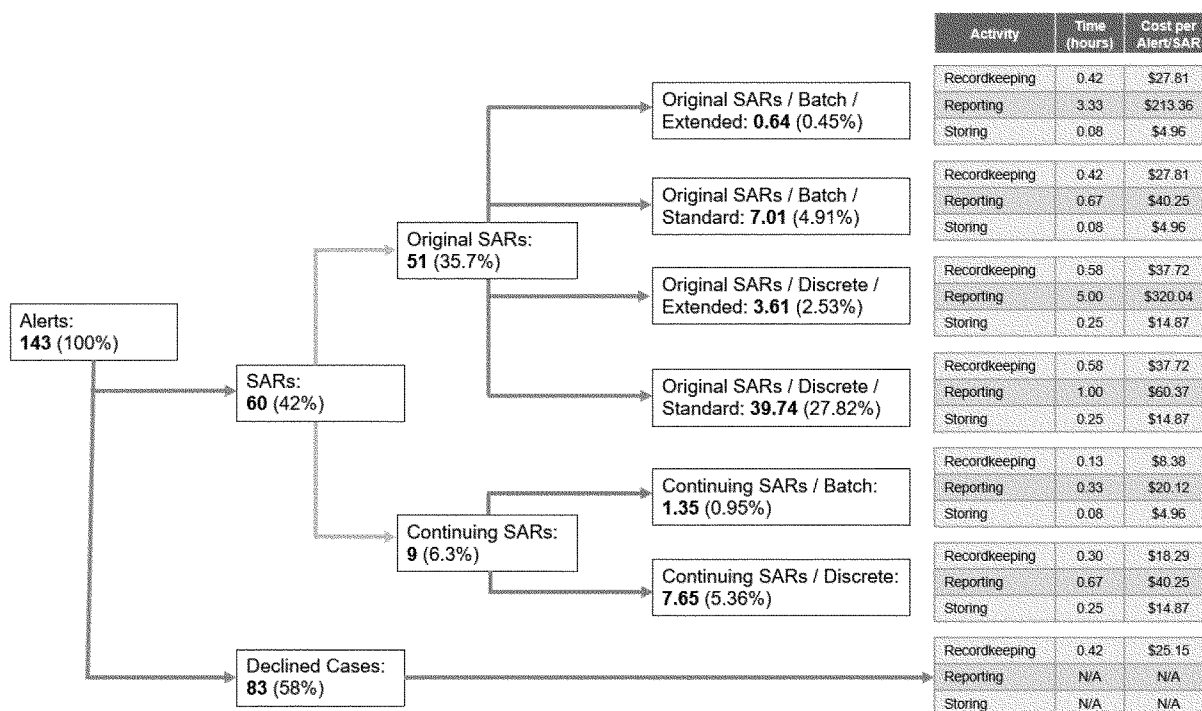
Alerts: **143** (100%)

SARs: **60** (42%)

Original SARs: **51** (35.7%)

Continuing SARs: **9** (6.3%)

Declined Cases: **83** (58%)

Original SARs / Batch / Extended: **0.64** (0.45%)

Original SARs / Batch / Standard: **7.01** (4.91%)

Original SARs / Discrete / Extended: **3.61** (2.53%)

Original SARs / Discrete / Standard: **39.74** (27.82%)

Continuing SARs / Batch: **1.35** (0.95%)

Continuing SARs / Discrete: **7.65** (5.36%)

| Activity | Time (hours) | Cost per Alert/SAR |
|---|---|---|
| Recordkeeping | 0.42 | \$27.81 |
| Reporting | 3.33 | \$213.36 |
| Storing | 0.08 | \$4.96 |

| Activity | Time (hours) | Cost per Alert/SAR |
|---|---|---|
| Recordkeeping | 0.42 | \$27.81 |
| Reporting | 0.67 | \$40.25 |
| Storing | 0.08 | \$4.96 |

| Activity | Time (hours) | Cost per Alert/SAR |
|---|---|---|
| Recordkeeping | 0.58 | \$37.72 |
| Reporting | 5.00 | \$320.04 |
| Storing | 0.25 | \$14.87 |

| Activity | Time (hours) | Cost per Alert/SAR |
|---|---|---|
| Recordkeeping | 0.58 | \$37.72 |
| Reporting | 1.00 | \$60.37 |
| Storing | 0.25 | \$14.87 |

| Activity | Time (hours) | Cost per Alert/SAR |
|---|---|---|
| Recordkeeping | 0.13 | \$8.38 |
| Reporting | 0.33 | \$20.12 |
| Storing | 0.08 | \$4.96 |

| Activity | Time (hours) | Cost per Alert/SAR |
|---|---|---|
| Recordkeeping | 0.30 | \$18.29 |
| Reporting | 0.67 | \$40.25 |
| Storing | 0.25 | \$14.87 |

| Activity | Time (hours) | Cost per Alert/SAR |
|---|---|---|
| Recordkeeping | 0.42 | \$25.15 |
| Reporting | N/A | N/A |
| Storing | N/A | N/A |